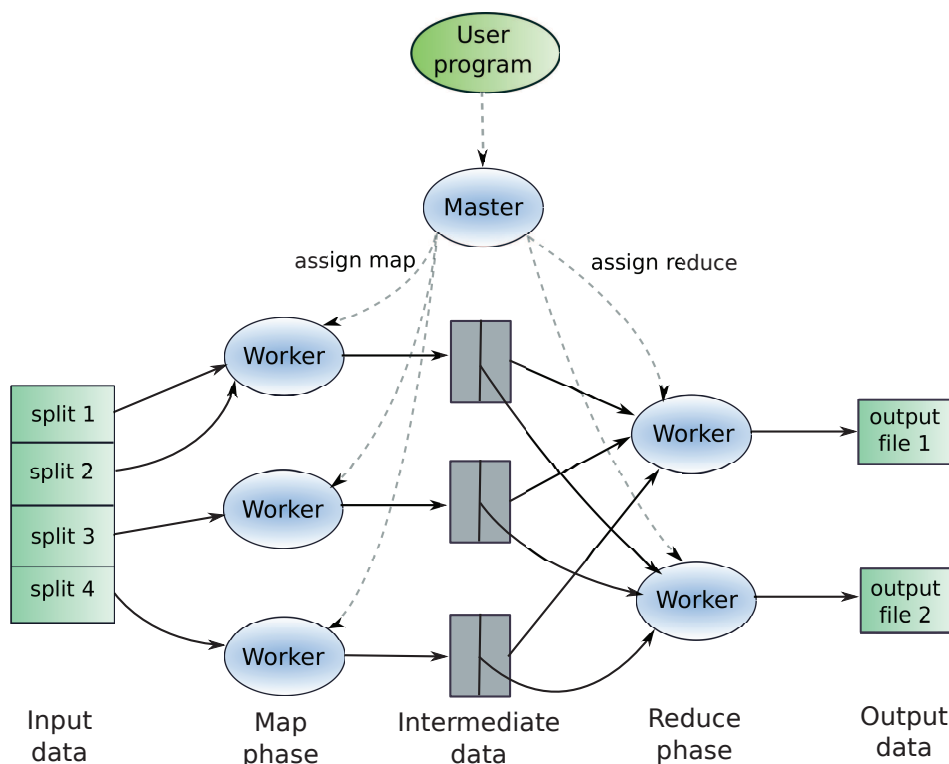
User program

Master

assign map

assign reduce

split 1
split 2
split 3
split 4

Worker

Worker

Worker

Worker

Worker

output file 1

output file 2

Input data

Map phase

Intermediate data

Reduce phase

Output data